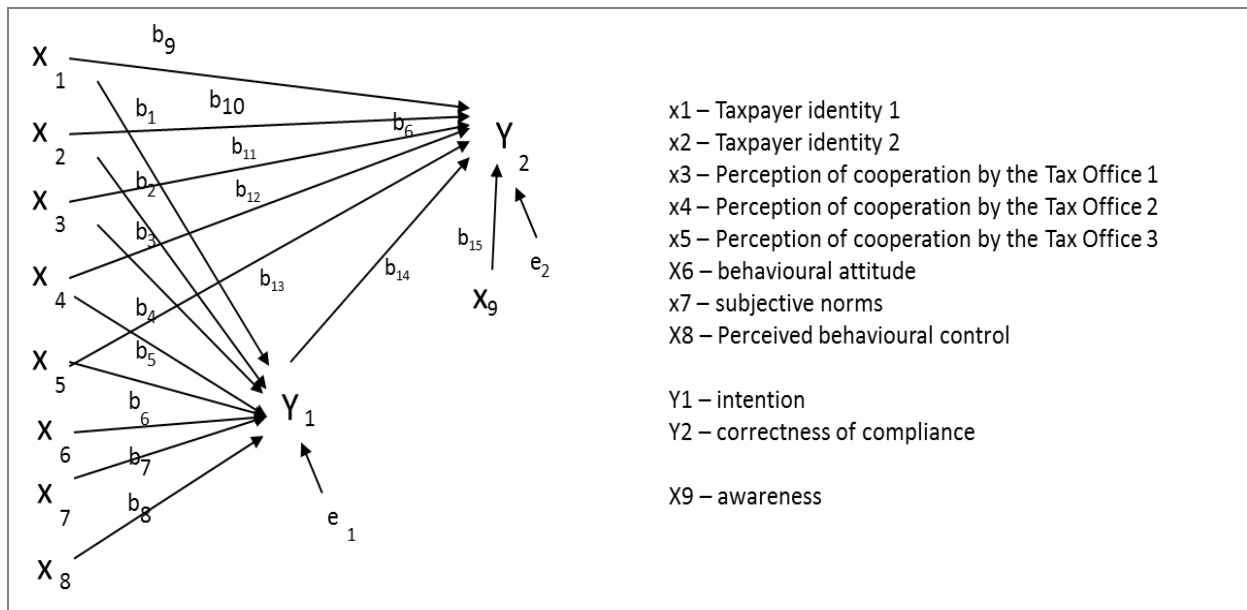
$b_9$

$X_1$

$b_1$

$b_{10}$

$b_6$

$Y_2$

$X_2$

$b_{11}$

$X_3$

$b_2$

$b_{12}$

$b_3$

$b_{15}$

$e_2$

$X_4$

$b_{13}$

$b_{14}$

$X_9$

$b_4$

$X_5$

$b_5$

$b_6$

$Y_1$

$X_6$

$b_7$

$X_7$

$b_8$

$e_1$

$X_8$

x1 – Taxpayer identity 1
x2 – Taxpayer identity 2
x3 – Perception of cooperation by the Tax Office 1
x4 – Perception of cooperation by the Tax Office 2
x5 – Perception of cooperation by the Tax Office 3
X6 – behavioural attitude
x7 – subjective norms
X8 – Perceived behavioural control

Y1 – intention
Y2 – correctness of compliance

X9 – awareness